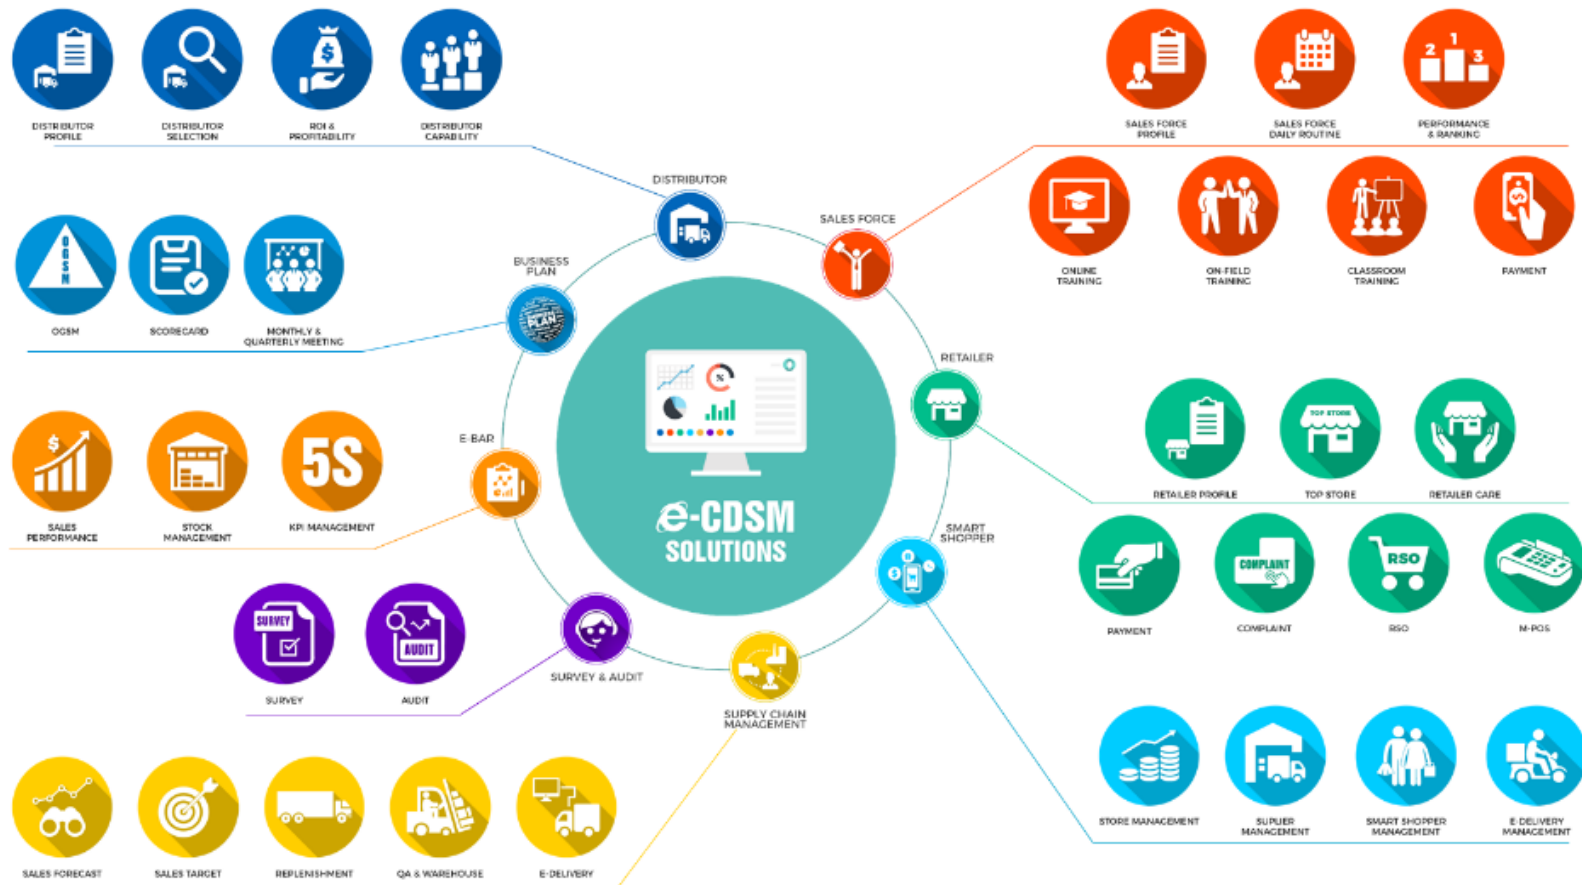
DISTRIBUTOR PROFILE

DISTRIBUTOR SELECTION

ROI & PROFITABILITY

DISTRIBUTOR CAPABILITY

SALES FORCE PROFILE

SALES FORCE DAILY ROUTINE

2 1 3

PERFORMANCE & RANKING

DISTRIBUTOR

SALES FORCE

OGSM

OGSM

SCORECARD

MONTHLY & QUARTERLY MEETING

BUSINESS PLAN

PLAN

ONLINE TRAINING

ON-FIELD TRAINING

CLASSROOM TRAINING

PAYMENT

RETAILER

$

SALES PERFORMANCE

STOCK MANAGEMENT

5S

KPI MANAGEMENT

E-BAR

e-CDSM SOLUTIONS

RETAILER PROFILE

TOP STORE

TOP STORE

RETAILER CARE

SMART SHOPPER

PAYMENT

COMPLAINT

COMPLAINT

RSO

RSO

M-POS

SURVEY

SURVEY

AUDIT

AUDIT

SURVEY & AUDIT

SUPPLY CHAIN MANAGEMENT

STORE MANAGEMENT

SUPLIER MANAGEMENT

SMART SHOPPER MANAGEMENT

E DELIVERY MANAGEMENT

SALES FORECAST

SALES TARGET

REPLENISHMENT

QA & WAREHOUSE

E-DELIVERY